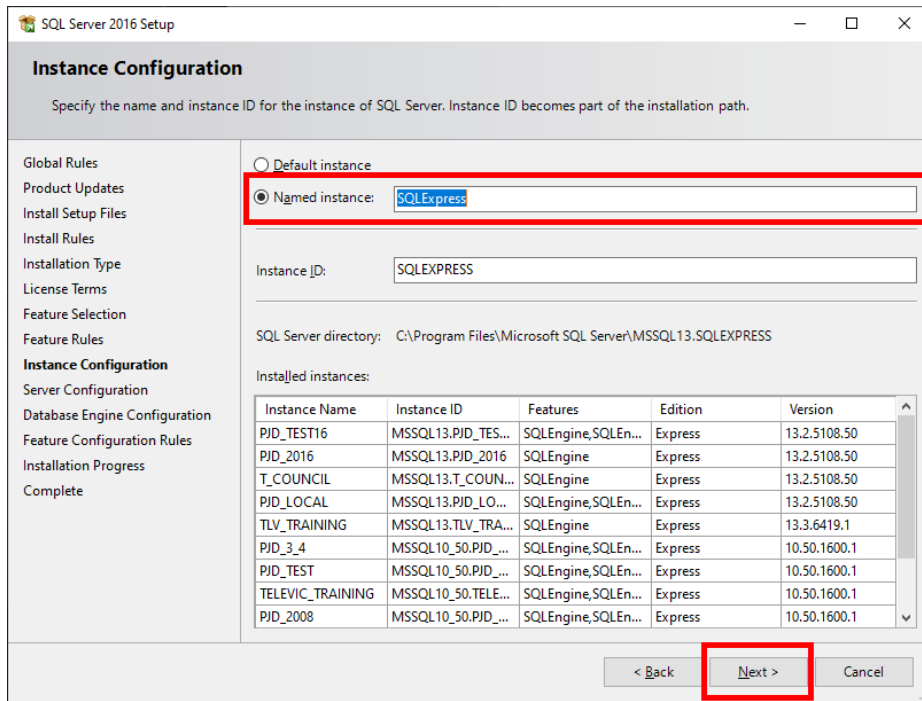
SQL Server 2016 Setup

Instance Configuration

Specify the name and instance ID for the instance of SQL Server. Instance ID becomes part of the installation path.

Global Rules
Product Updates
Install Setup Files
Install Rules
Installation Type
License Terms
Feature Selection
Feature Rules
Instance Configuration
Server Configuration
Database Engine Configuration
Feature Configuration Rules
Installation Progress
Complete

Default instance

Named instance: SQLExpress

Instance ID: SQLEXPRESS

SQL Server directory: C:\Program Files\Microsoft SQL Server\MSSQL13.SQLEXPRESS

Installed instances:

| Instance Name | Instance ID | Features | Edition | Version |
|---|---|---|---|---|
| PJD_TEST16 | MSSQL13.PJD_TES... | SQLEngine,SQLEn... | Express | 13.2.5108.50 |
| PJD_2016 | MSSQL13.PJD_2016 | SQLEngine | Express | 13.2.5108.50 |
| T_COUNCIL | MSSQL13.T_COUN... | SQLEngine | Express | 13.2.5108.50 |
| PJD_LOCAL | MSSQL13.PJD_LO... | SQLEngine,SQLEn... | Express | 13.2.5108.50 |
| TLV_TRAINING | MSSQL13.TLV_TRA... | SQLEngine | Express | 13.3.6419.1 |
| PJD_3_4 | MSSQL10_50.PJD_... | SQLEngine,SQLEn... | Express | 10.50.1600.1 |
| PJD_TEST | MSSQL10_50.PJD_... | SQLEngine,SQLEn... | Express | 10.50.1600.1 |
| TELEVIC_TRAINING | MSSQL10_50.TELE... | SQLEngine,SQLEn... | Express | 10.50.1600.1 |
| PJD_2008 | MSSQL10_50.PJD_... | SQLEngine,SQLEn... | Express | 10.50.1600.1 |

< Back
Next >
Cancel